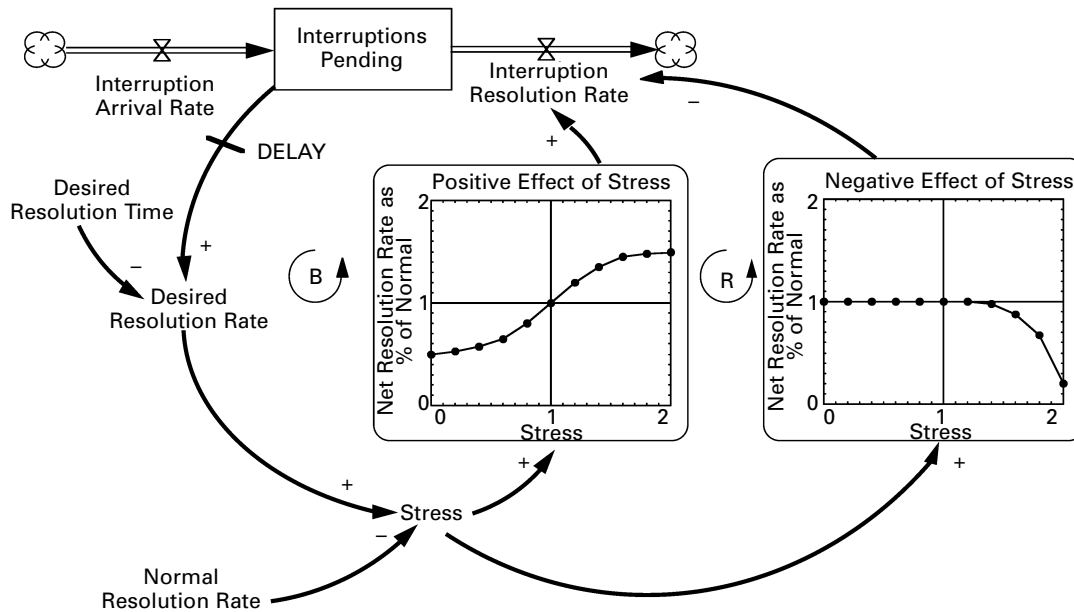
Interruptions Pending

Interruption Arrival Rate

Interruption Resolution Rate

–

+

DELAY

Desired Resolution Time

+

–

Desired Resolution Rate

B

R

Positive Effect of Stress

Net Resolution Rate as % of Normal

2

1

0

0

1

2

Stress

Negative Effect of Stress

Net Resolution Rate as % of Normal

2

1

0

0

1

2

Stress

+

+

+

Stress

–

Normal Resolution Rate